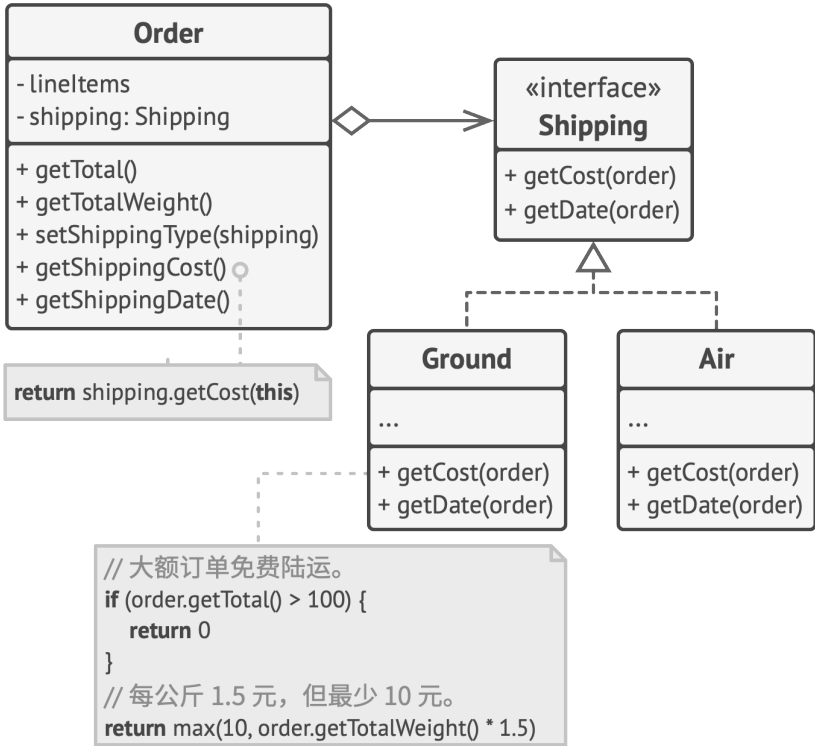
Order

- lineItems
- shipping: Shipping

+ getTotal()
+ getTotalWeight()
+ setShippingType(shipping)
+ getShippingCost()
+ getShippingDate()

return shipping.getCost(this)

«interface»
Shipping

+ getCost(order)
+ getDate(order)

Ground

...

+ getCost(order)
+ getDate(order)

Air

...

+ getCost(order)
+ getDate(order)

// 大额订单免费陆运。
if (order.getTotal() > 100) {
return 0
}
// 每公斤 1.5 元，但最少 10 元。
return max(10, order.getTotalWeight() * 1.5)